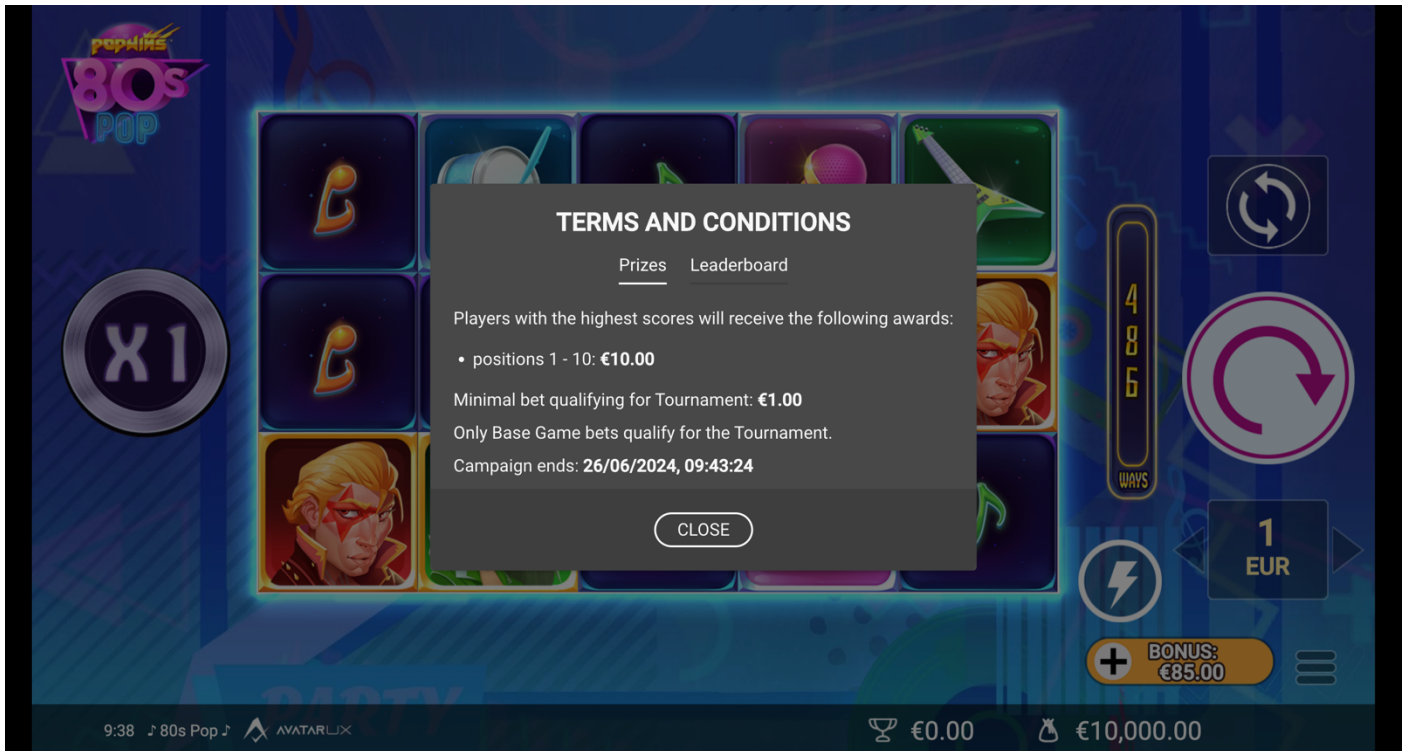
popwins
80s
POP

X1

TERMS AND CONDITIONS

Prizes Leaderboard

Players with the highest scores will receive the following awards:

• positions 1 - 10: **€10.00**

Minimal bet qualifying for Tournament: **€1.00**

Only Base Game bets qualify for the Tournament.

Campaign ends: **26/06/2024, 09:43:24**

CLOSE

486
WAYS

1
EUR

BONUS:
€85.00

9:38 ♪ 80s Pop ♪ AVATARUX

€0.00 €10,000.00